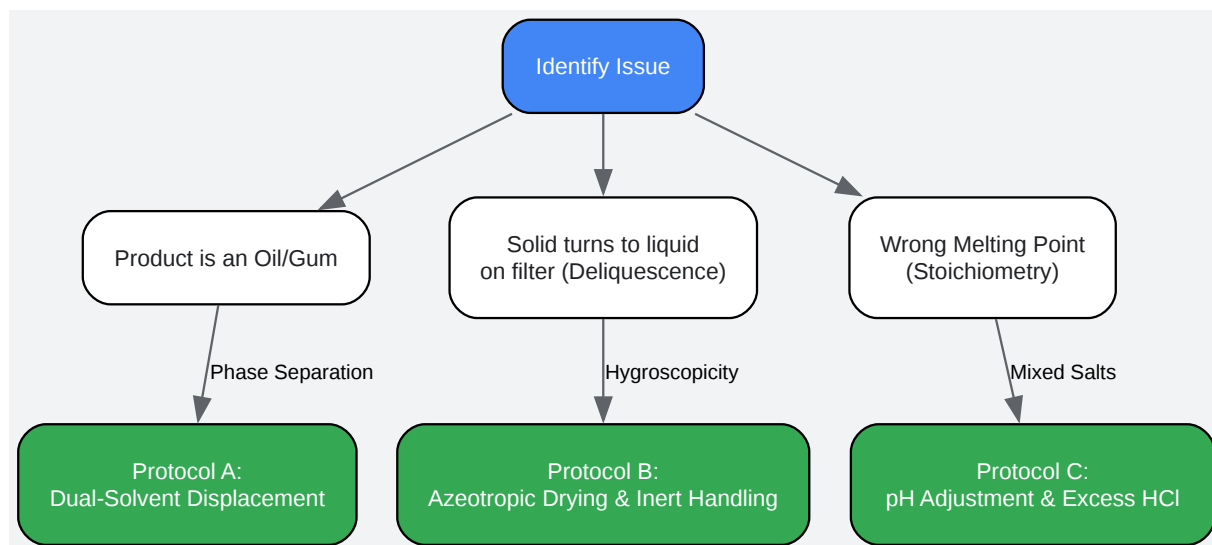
Identify Issue

Product is an Oil/Gum

Solid turns to liquid on filter (Deliquescence)

Wrong Melting Point (Stoichiometry)

Phase Separation

Hygroscopicity

Mixed Salts

Protocol A: Dual-Solvent Displacement

Protocol B: Azeotropic Drying & Inert Handling

Protocol C: pH Adjustment & Excess HCl